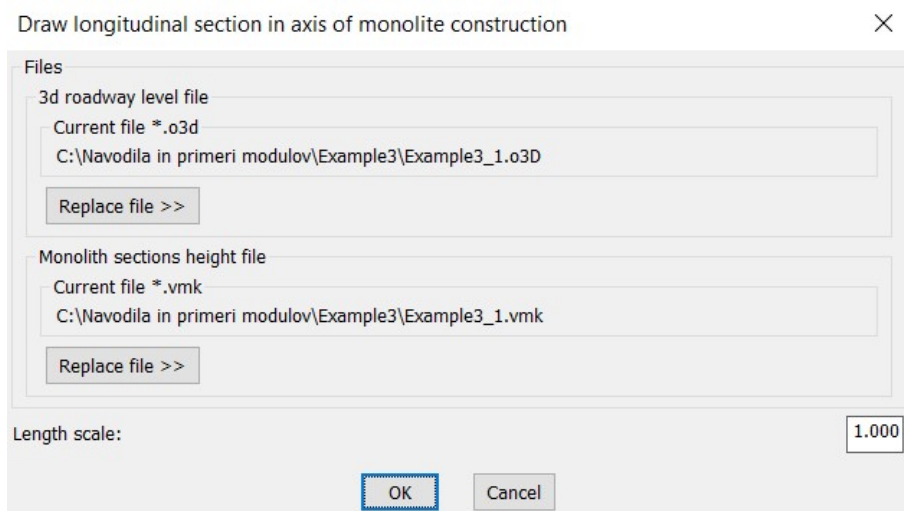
Draw longitudinal section in axis of monolite construction

×

Files

3d roadway level file

Current file *.o3d

C:\Navodila in primeri modulov\Example3\Example3_1.o3D

Replace file >>

Monolith sections height file

Current file *.vmk

C:\Navodila in primeri modulov\Example3\Example3_1.vmk

Replace file >>

Length scale:

1.000

OK

Cancel